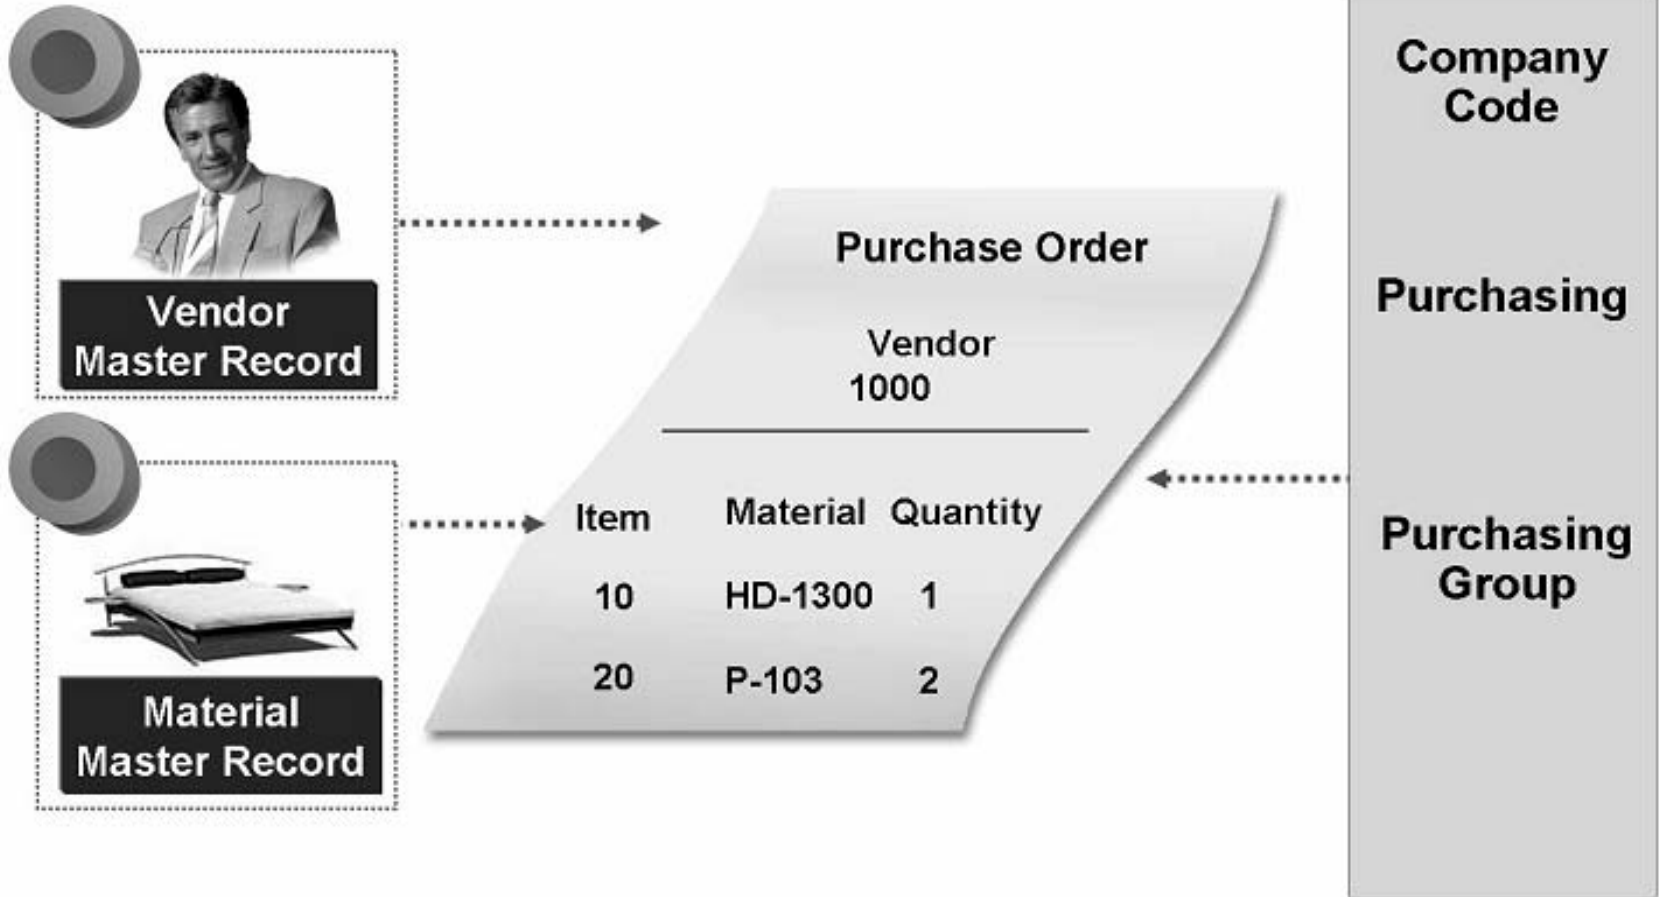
Vendor Master Record

Material Master Record

Purchase Order

Vendor
1000

| Item | Material | Quantity |
|---|---|---|
| 10 | HD-1300 | 1 |
| 20 | P-103 | 2 |

Company Code

Purchasing

Purchasing Group